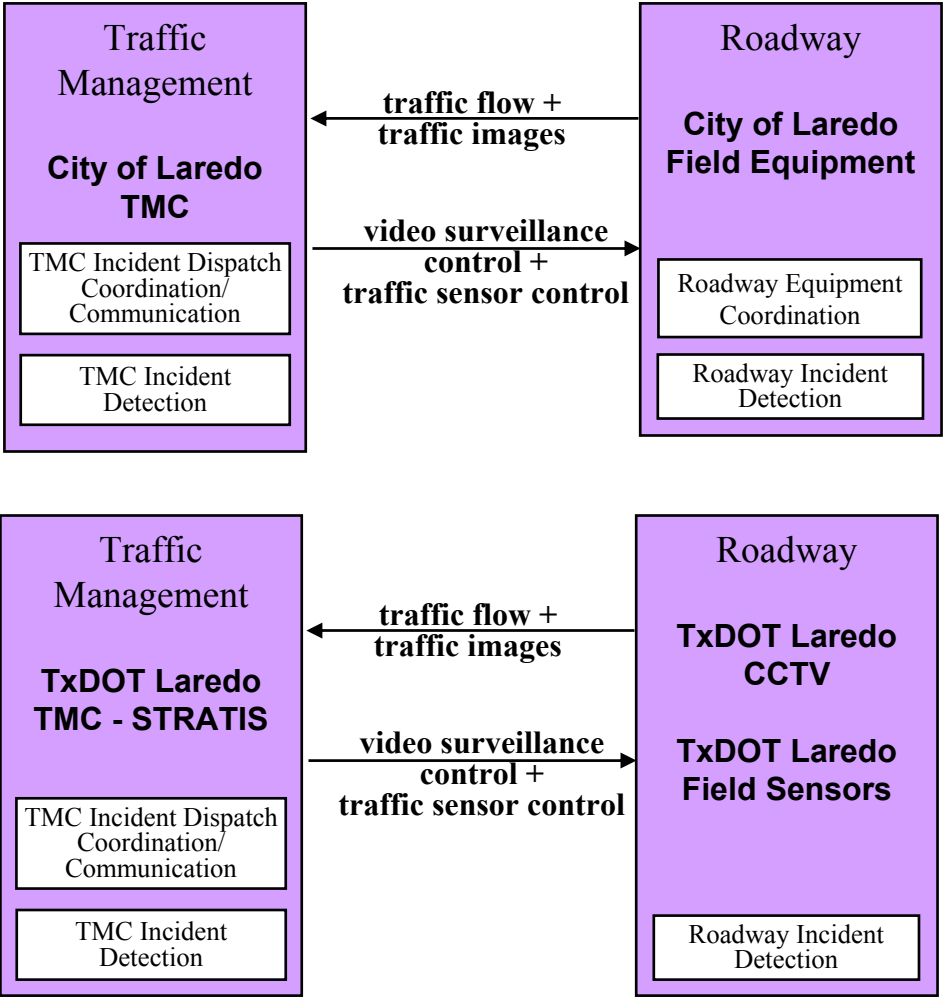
Traffic Management

City of Laredo TMC

TMC Incident Dispatch Coordination/ Communication

TMC Incident Detection

traffic flow + traffic images

video surveillance control + traffic sensor control

Roadway

City of Laredo Field Equipment

Roadway Equipment Coordination

Roadway Incident Detection

Traffic Management

TxDOT Laredo TMC - STRATIS

TMC Incident Dispatch Coordination/ Communication

TMC Incident Detection

traffic flow + traffic images

video surveillance control + traffic sensor control

Roadway

TxDOT Laredo CCTV

TxDOT Laredo Field Sensors

Roadway Incident Detection